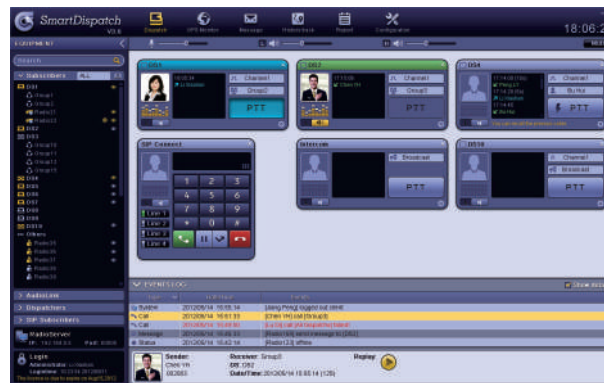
SmartDispatch
V2.6
Dispatch
GPS Monitor
Message
Video/Voice
Report
Configuration
18:06:
EQUIPMENT
Search
Subscribers ALL
DS1
DS2
DS4
Channel1
Group2
PTT
Channel1
Group3
PTT
Channel1
By Hot
PTT
SIP Connect
Intercom
Broadcast
PTT
DS16
Channel1
Broadcast
PTT
1
2
3
4
5
6
7
8
9
*
0
#
Line 1
Line 2
Line 3
Line 4
AudioLists
Dispatchers
SIP Subscribers
RadioServer
Login
Administrator
EVENTS LOG
Show Alert
System
Call
Call
Message
Status
2012/05/14 15:55:14
Using Peng() logged out client
Sender:
Chen Yi
Receiver: Group3
Replay:
Date/Time: 2012/05/14 15:55:14